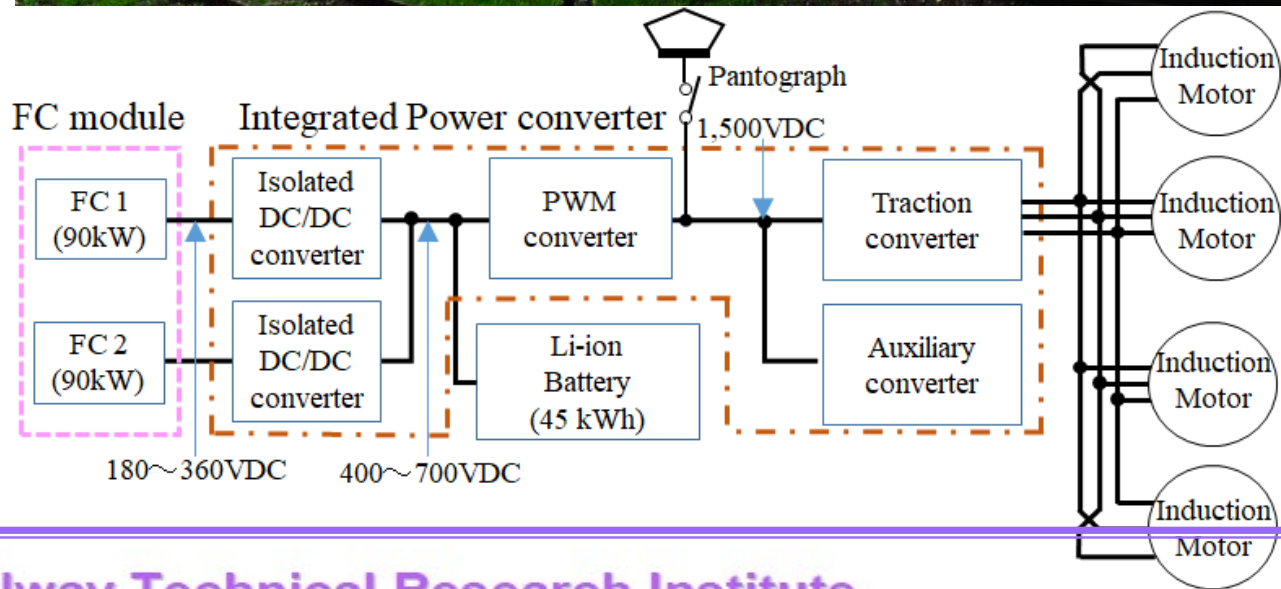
Pantograph

FC module

Integrated Power converter

1,500VDC

Induction Motor

FC 1 (90kW)

Isolated DC/DC converter

PWM converter

Traction converter

Induction Motor

FC 2 (90kW)

Isolated DC/DC converter

Li-ion Battery (45 kWh)

Auxiliary converter

Induction Motor

180～360VDC

400～700VDC

Induction Motor

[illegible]lway Technical Research Institute